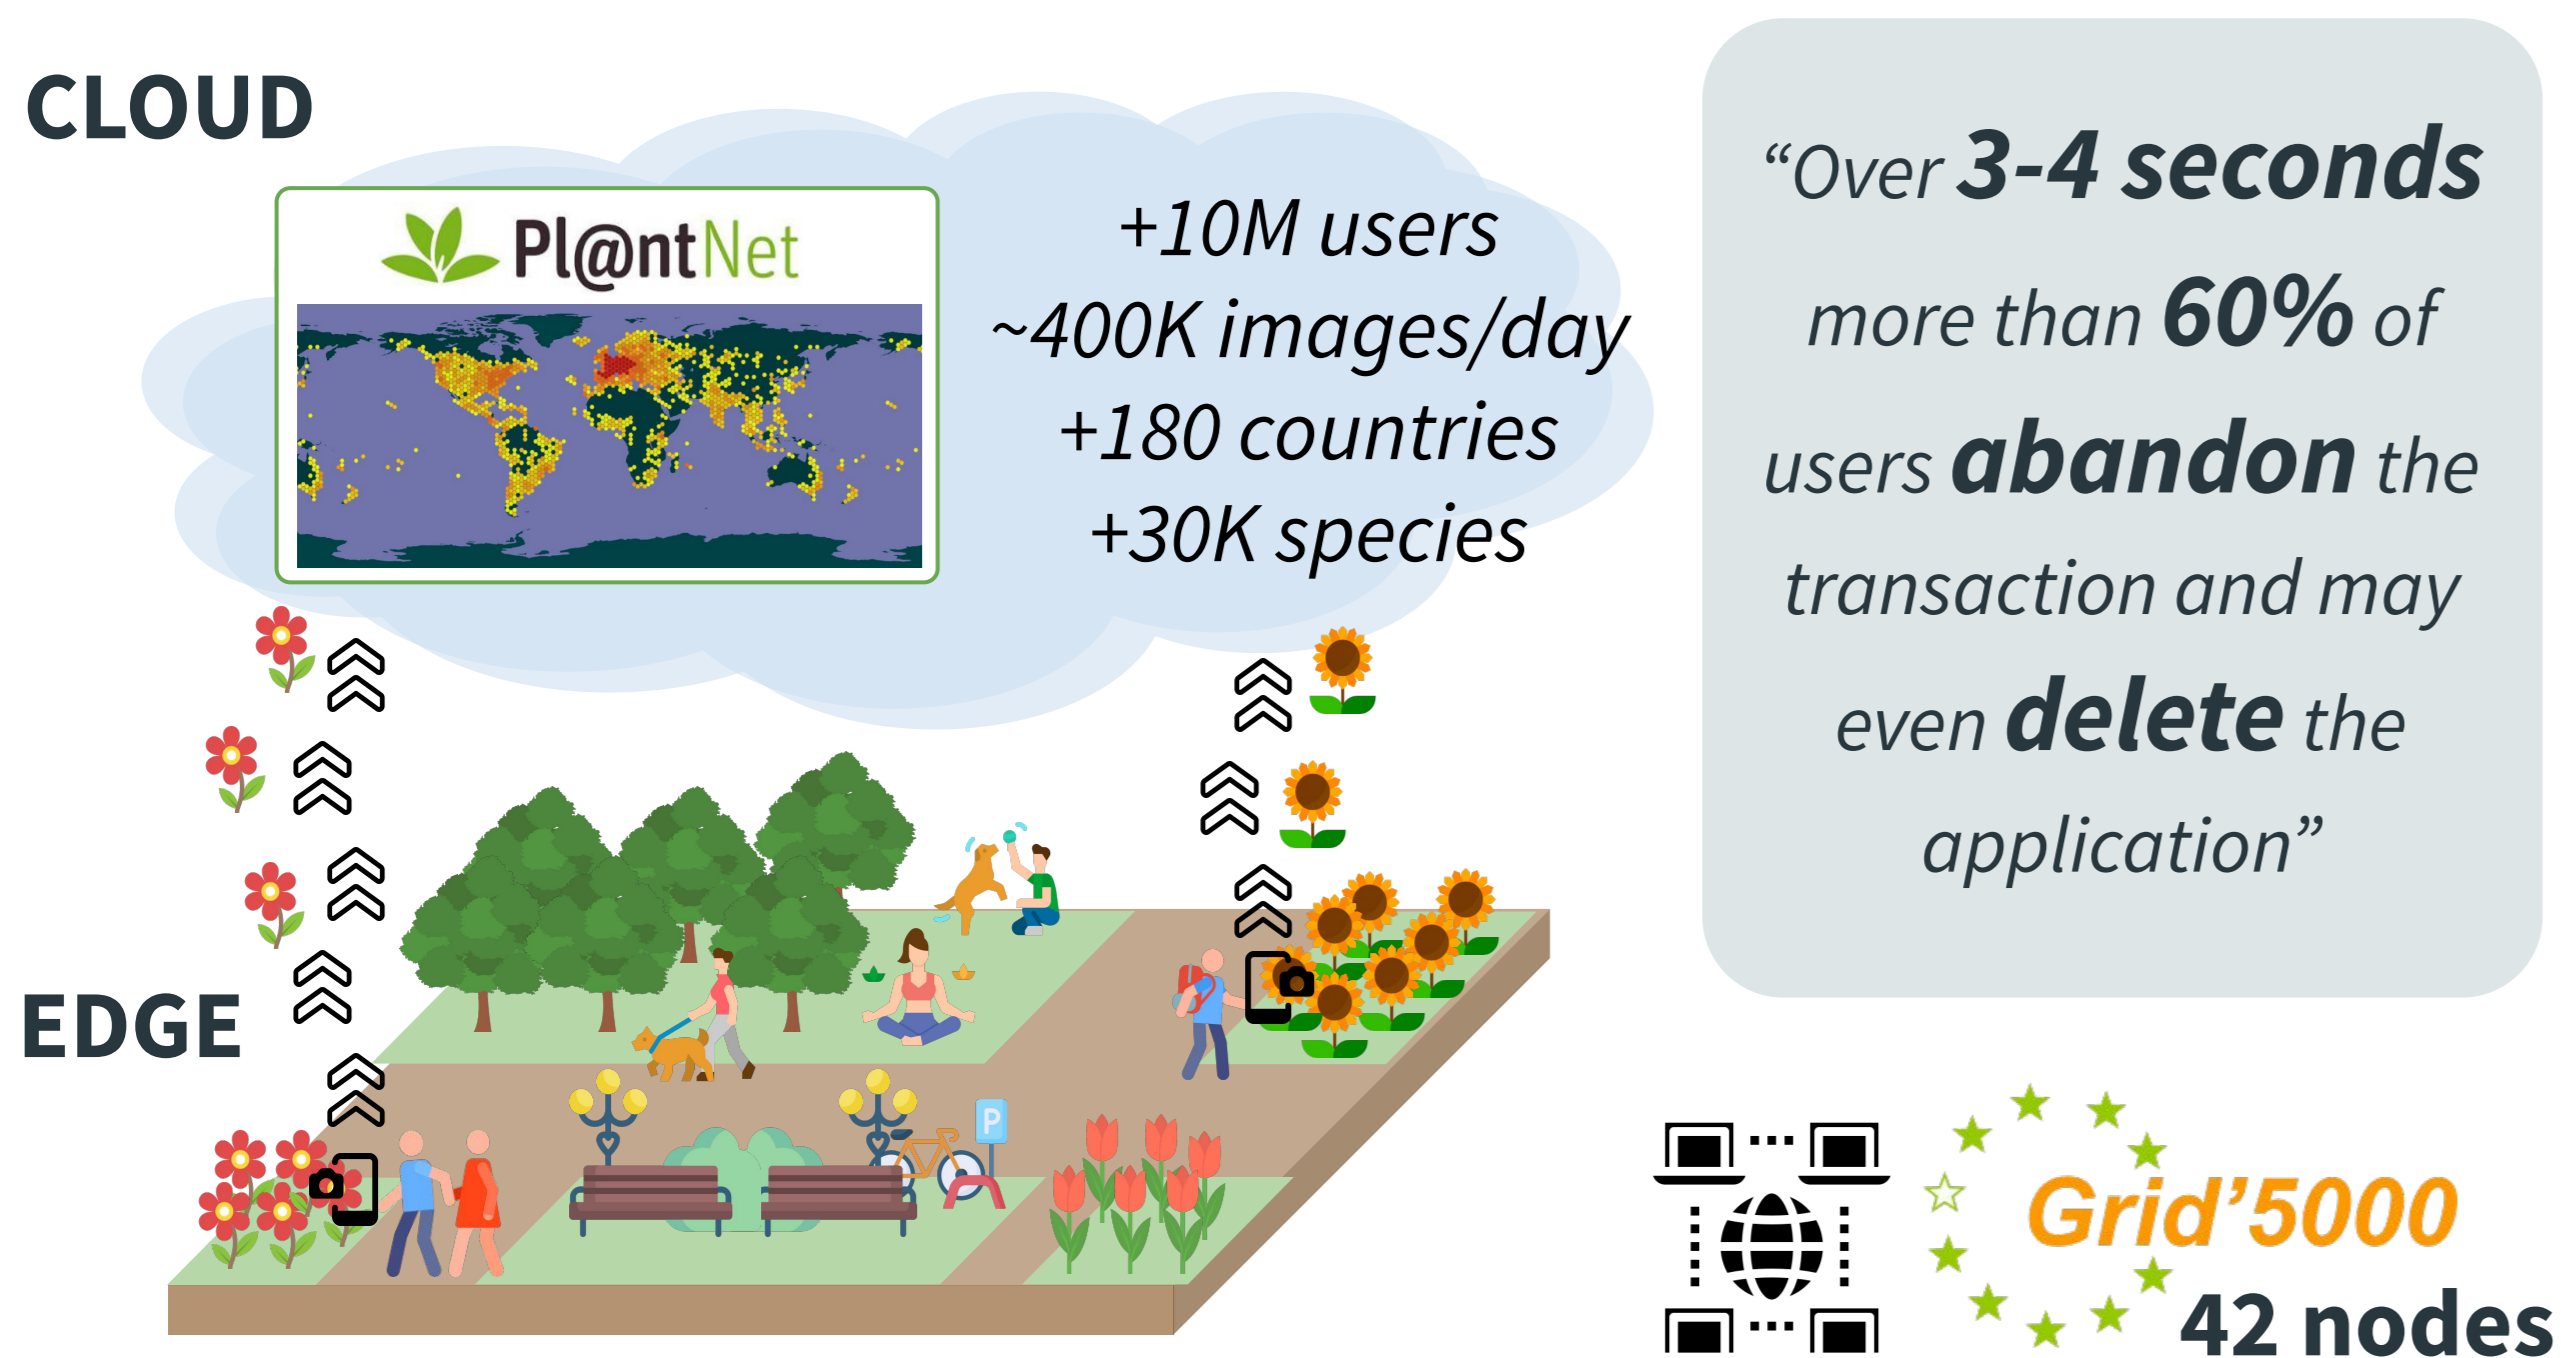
CLOUD

Pl@ntNet

+10M users
~400K images/day
+180 countries
+30K species

"Over 3-4 seconds more than 60% of users abandon the transaction and may even delete the application"

EDGE

P

Grid'5000
42 nodes